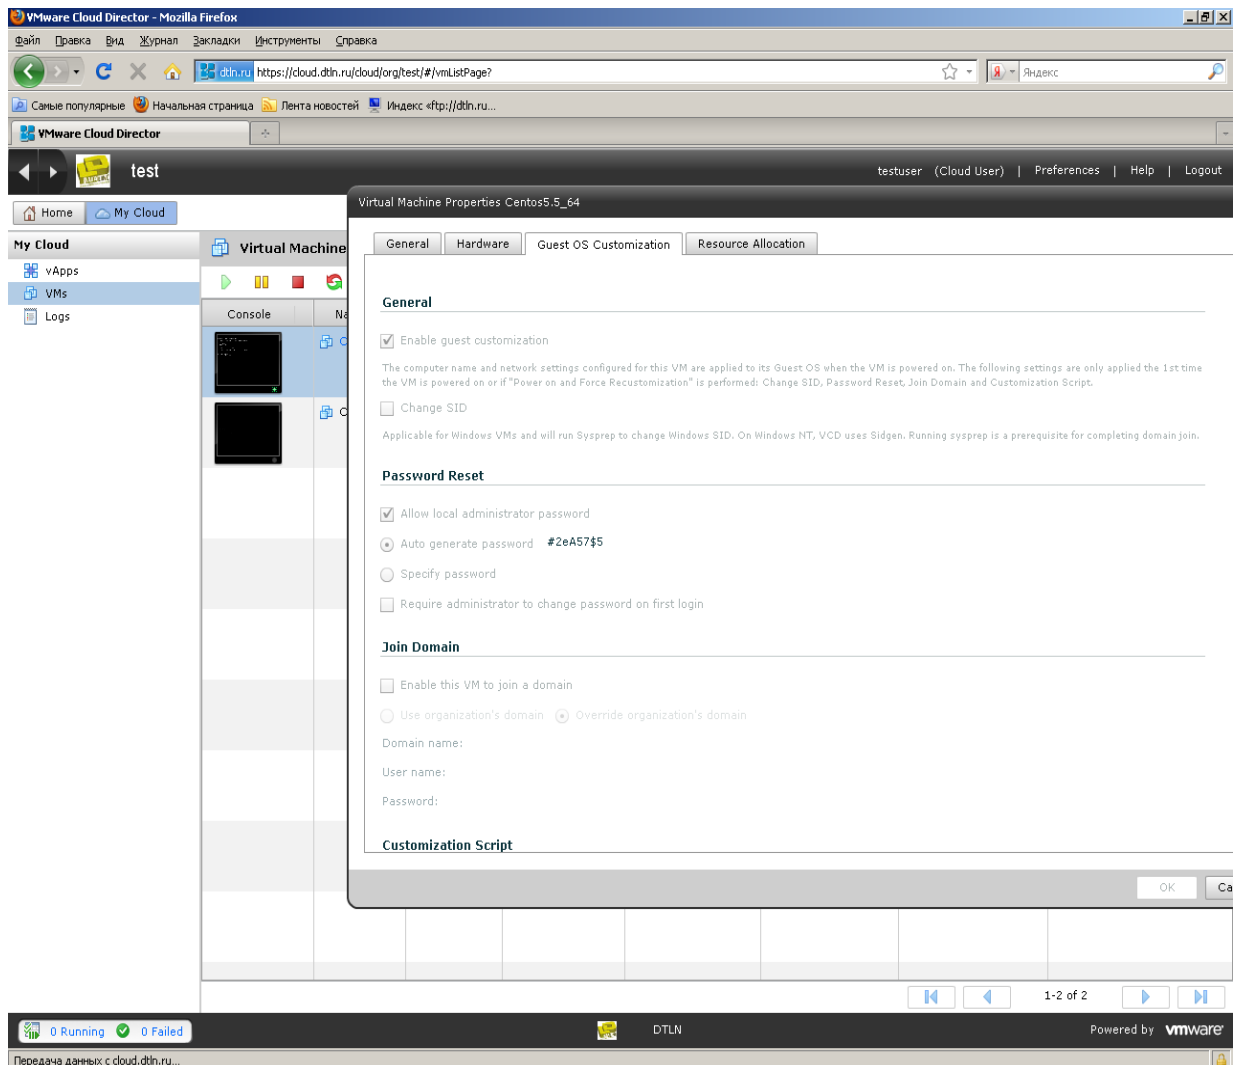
VMware Cloud Director - Mozilla Firefox

Файл Правка Вид Журнал Закладки Инструменты Справка

dtln.ru https://cloud.dtln.ru/cloud/org/test/#/vmListPage?

Яндекс

Самые популярные Начальная страница Лента новостей Индекс «ftp://dtln.ru...

VMware Cloud Director

test

testuser (Cloud User) | Preferences | Help | Logout

Home My Cloud

My Cloud

vApps

VMs

Logs

Virtual Machine

Console Na

Virtual Machine Properties Centos5.5_64

General Hardware Guest OS Customization Resource Allocation

General

Enable guest customization

The computer name and network settings configured for this VM are applied to its Guest OS when the VM is powered on. The following settings are only applied the 1st time the VM is powered on or if "Power on and Force Recustomization" is performed: Change SID, Password Reset, Join Domain and Customization Script.

Change SID

Applicable for Windows VMs and will run Sysprep to change Windows SID. On Windows NT, VCD uses Sidgen. Running sysprep is a prerequisite for completing domain join.

Password Reset

Allow local administrator password

Auto generate password #2eA57$5

Specify password

Require administrator to change password on first login

Join Domain

Enable this VM to join a domain

Use organization's domain Override organization's domain

Domain name:

User name:

Password:

Customization Script

OK Ca

1-2 of 2

0 Running 0 Failed

DTLN

Powered by vmware

Передача данных с cloud.dtln.ru...